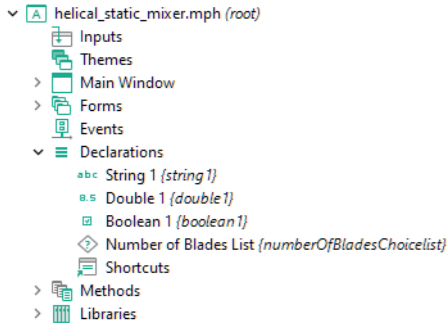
helical_static_mixer.mph (root)
Inputs
Themes
Main Window
Forms
Events
Declarations
abc String 1 {string1}
0.5 Double 1 {double1}
Boolean 1 {boolean1}
Number of Blades List {numberOfBladesChoicelist}
Shortcuts
Methods
Libraries